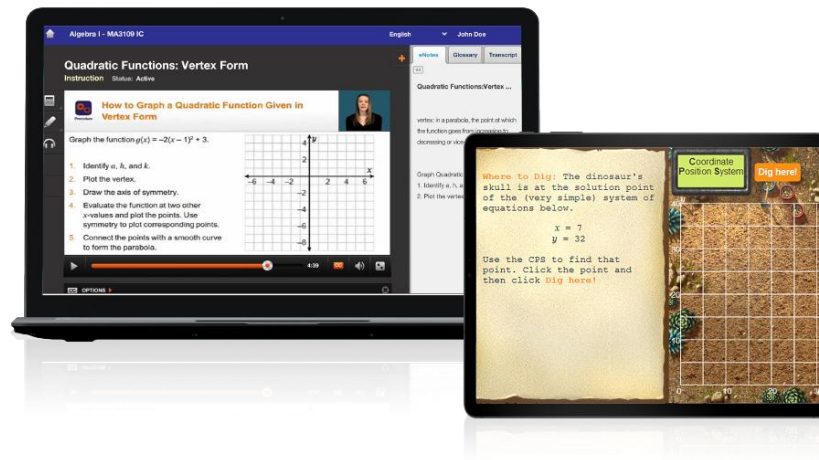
Algebra I - MA3109 IC

English

John Doe

Quadratic Functions: Vertex Form

Instruction Status: Active

eNotes Glossary Transcript

How to Graph a Quadratic Function Given in Vertex Form

Graph the function $g(x) = -2(x-1)^2 + 3$.

1. Identify $a$, $h$, and $k$.
2. Plot the vertex.
3. Draw the axis of symmetry.
4. Evaluate the function at two other $x$-values and plot the points. Use symmetry to plot corresponding points.
5. Connect the points with a smooth curve to form the parabola.

$y$
4
2
$-6$ $-4$ $-2$ 2 4 6 $x$
$-2$
$-4$
$-6$
$-8$

4:39

OPTIONS

Quadratic Functions:Vertex

vertex: in a parabola, the point at which the function goes from increasing to decreasing or vice

Graph Quadratic
1. Identify a, h, a
2. Plot the vertex

Where to Dig: The dinosaur's skull is at the solution point of the (very simple) system of equations below.

$x = 7$
$y = 32$

Use the CPS to find that point. Click the point and then click Dig here!

Coordinate Position System

Dig here!

10

20